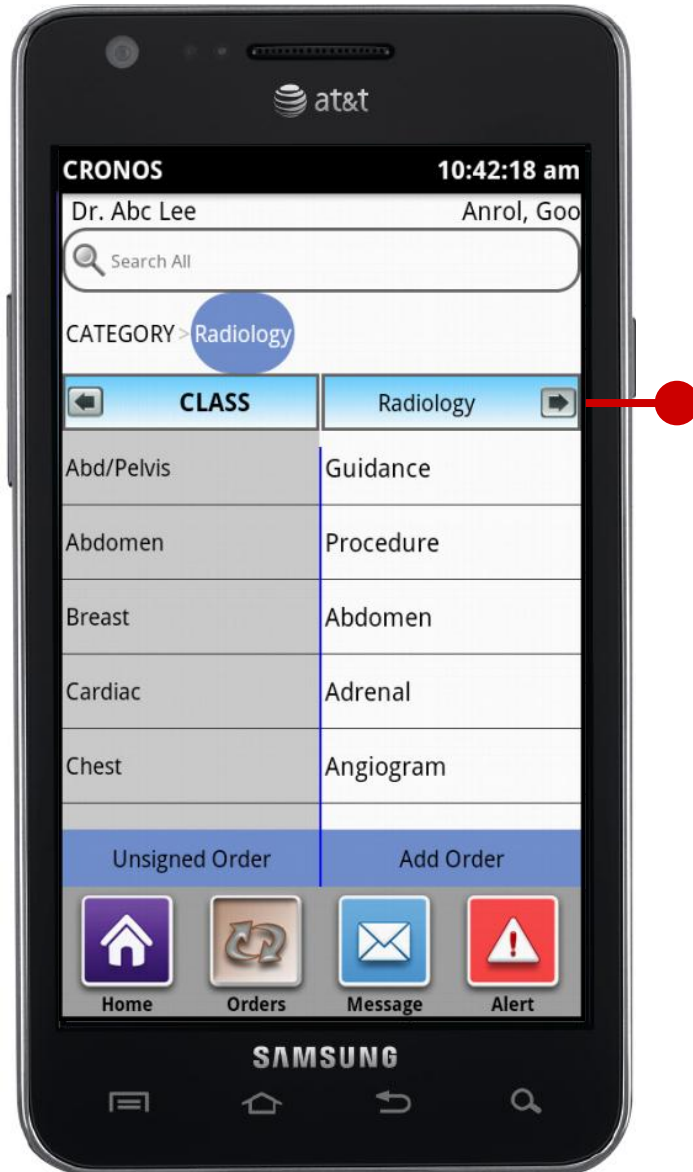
at&t

CRONOS 10:42:18 am

Dr. Abc Lee Anrol, Goo

Search All

CATEGORY > Radiology

| CLASS | Radiology |
|---|---|
| Abd/Pelvis | Guidance |
| Abdomen | Procedure |
| Breast | Abdomen |
| Cardiac | Adrenal |
| Chest | Angiogram |

Unsigned Order Add Order

Home Orders Message Alert

SAMSUNG